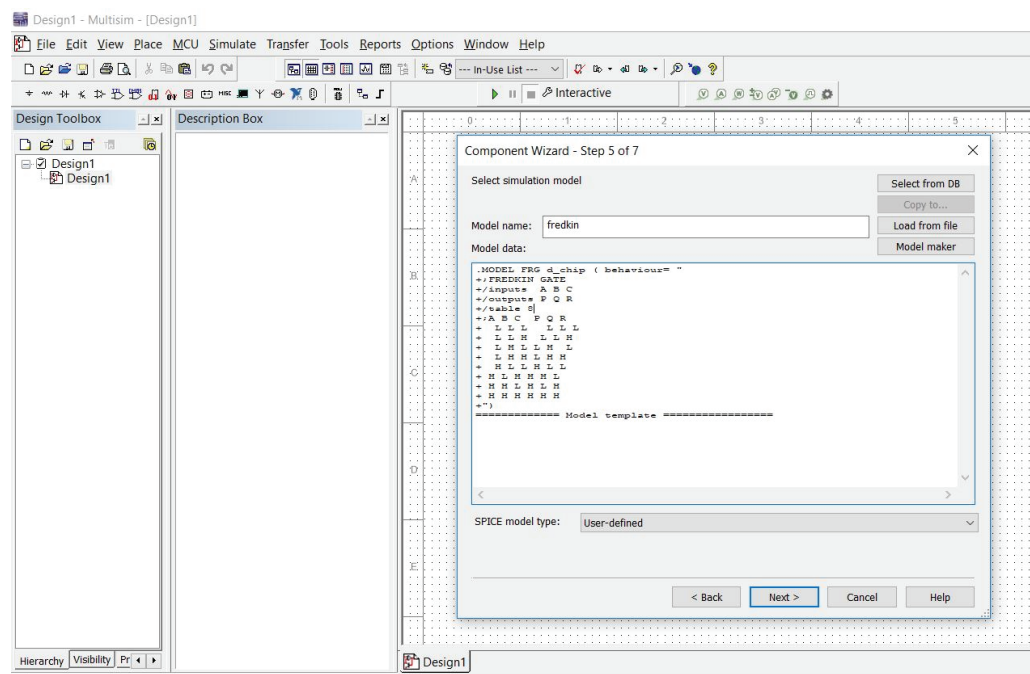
Design1 - Multisim - [Design1]

File Edit View Place MCU Simulate Transfer Tools Reports Options Window Help

--- In-Use List ---

Interactive

Design Toolbox

Description Box

Design1
Design1

Hierarchy Visibility Pr

0 1 2 3 4 5

A

B

C

D

E

Component Wizard - Step 5 of 7

Select simulation model

Select from DB

Copy to...

Load from file

Model maker

Model name: fredkin

Model data:

.MODEL FRG d_chip ( behaviour= "
+/FREDKIN GATE
+/inputs A B C
+/outputs P Q R
+/table 8
+/A B C P Q R
+ L L L L L L
+ L L H L L H
+ L H L L H L
+ L H H L H H
+ H L L H L L
+ H L H H H L
+ H H L H L H
+ H H H H H H
+")
============ Model template ================

SPICE model type: User-defined

< Back

Next >

Cancel

Help

Design1